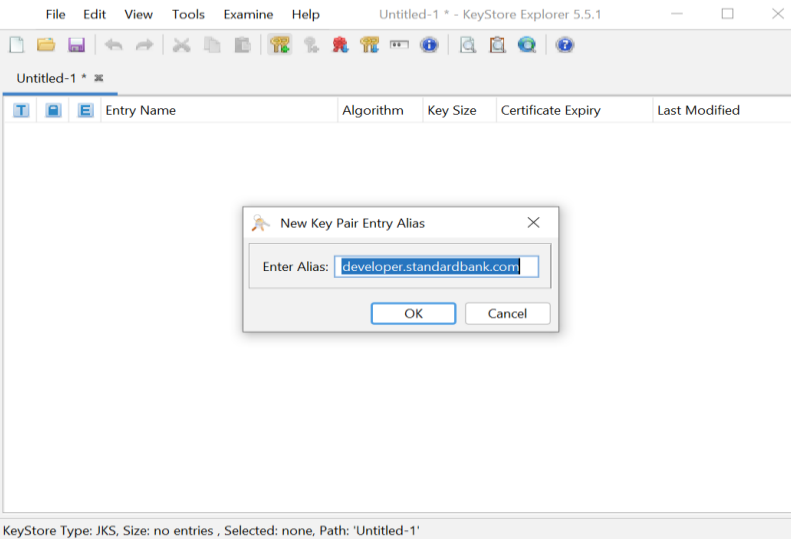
File Edit View Tools Examine Help Untitled-1 * - KeyStore Explorer 5.5.1

Untitled-1 *

| T | | E | Entry Name | Algorithm | Key Size | Certificate Expiry | Last Modified |
|---|---|---|---|---|---|---|---|

New Key Pair Entry Alias

Enter Alias: developer.standardbank.com

OK Cancel

KeyStore Type: JKS, Size: no entries , Selected: none, Path: 'Untitled-1'